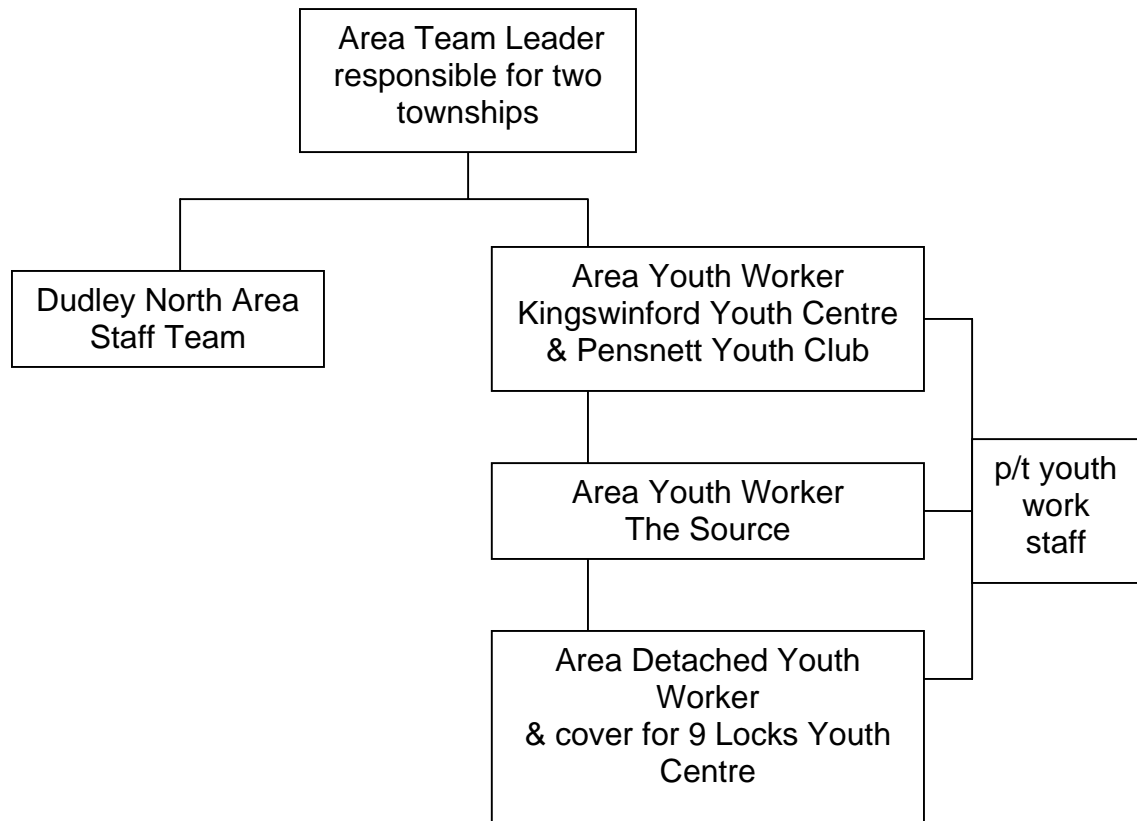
Area Team Leader responsible for two townships

Dudley North Area Staff Team

Area Youth Worker Kingswinford Youth Centre & Pensnett Youth Club

Area Youth Worker The Source

Area Detached Youth Worker & cover for 9 Locks Youth Centre

p/t youth work staff